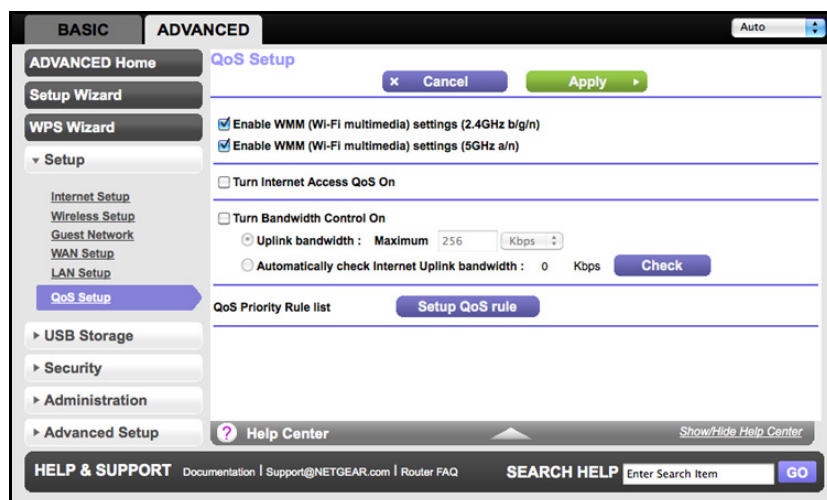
BASIC ADVANCED

Auto

ADVANCED Home

Setup Wizard

WPS Wizard

▾ Setup

Internet Setup
Wireless Setup
Guest Network
WAN Setup
LAN Setup
QoS Setup

▸ USB Storage

▸ Security

▸ Administration

▸ Advanced Setup

QoS Setup

× Cancel

Apply ▸

Enable WMM (Wi-Fi multimedia) settings (2.4GHz b/g/n)

Enable WMM (Wi-Fi multimedia) settings (5GHz a/n)

Turn Internet Access QoS On

Turn Bandwidth Control On

Uplink bandwidth : Maximum 256 Kbps

Automatically check Internet Uplink bandwidth : 0 Kbps Check

QoS Priority Rule list Setup QoS rule

? Help Center

Show/Hide Help Center

HELP & SUPPORT Documentation | Support@NETGEAR.com | Router FAQ

SEARCH HELP Enter Search Item GO